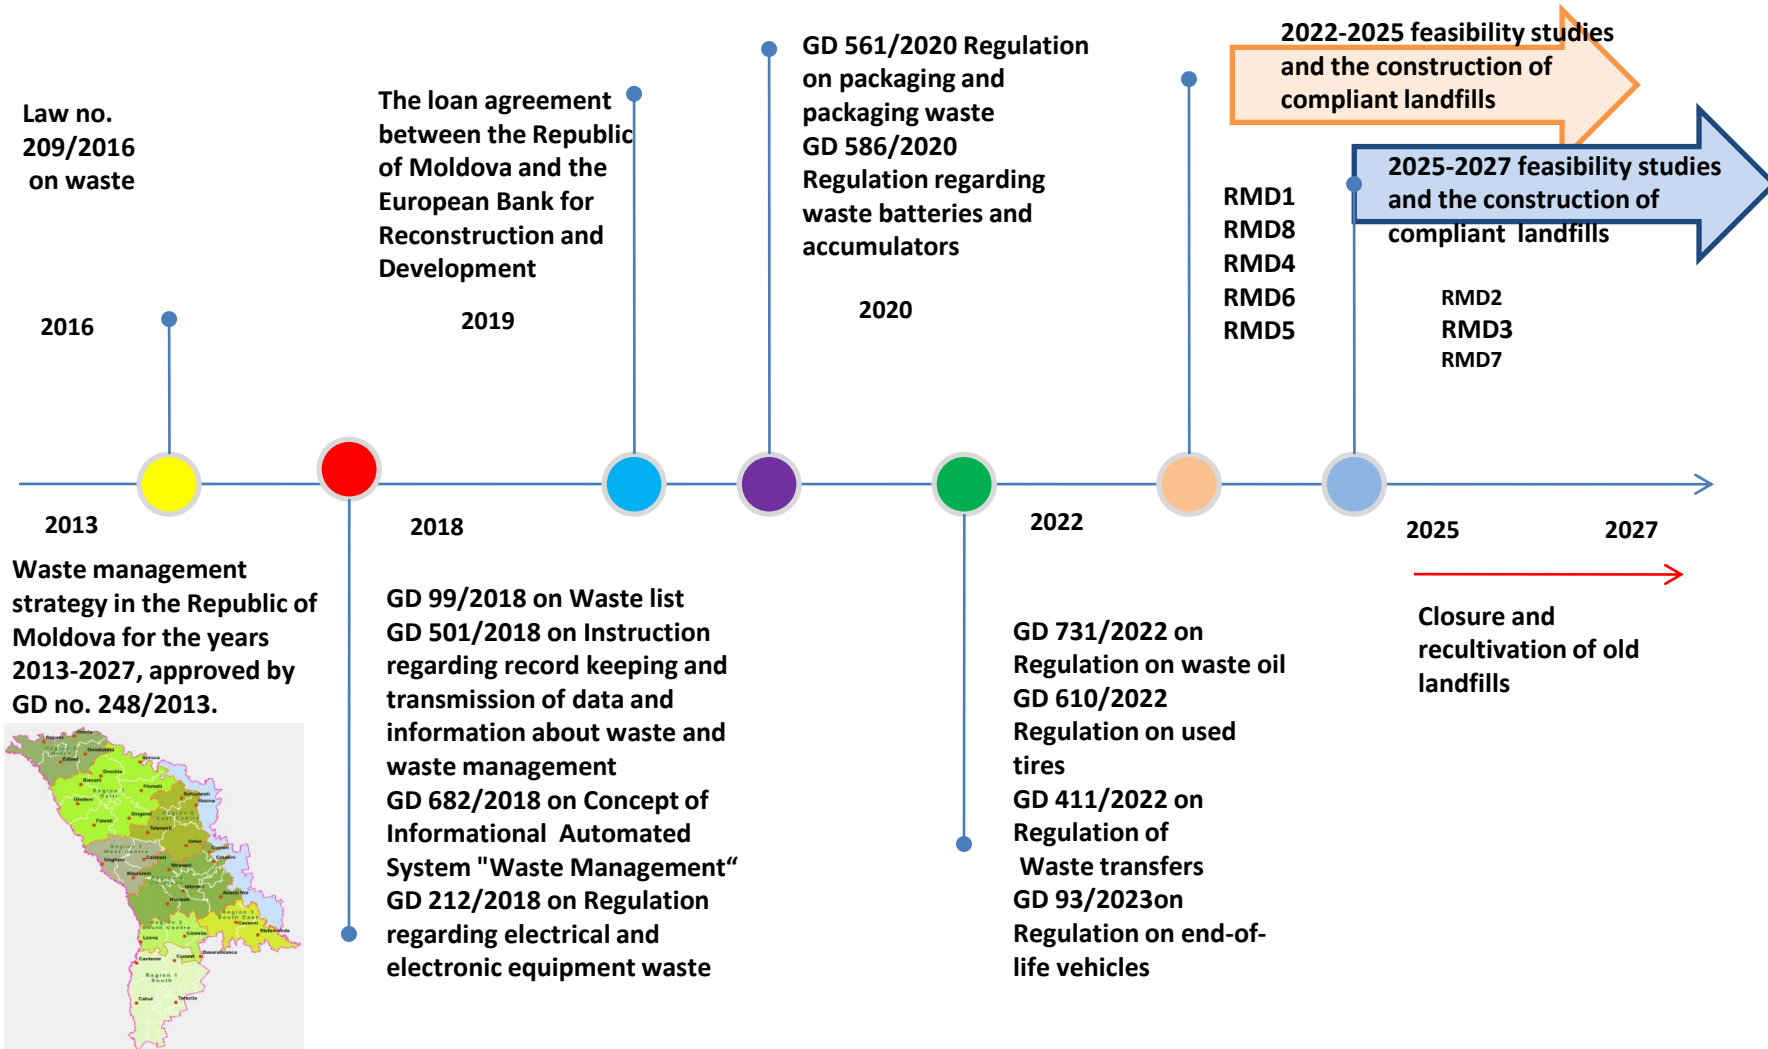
Law no. 209/2016 on waste

2016

The loan agreement between the Republic of Moldova and the European Bank for Reconstruction and Development

2019

GD 561/2020 Regulation on packaging and packaging waste
GD 586/2020 Regulation regarding waste batteries and accumulators

2020

2022-2025 feasibility studies and the construction of compliant landfills

2025-2027 feasibility studies and the construction of compliant landfills

RMD1
RMD8
RMD4
RMD6
RMD5

RMD2
RMD3
RMD7

2013

Waste management strategy in the Republic of Moldova for the years 2013-2027, approved by GD no. 248/2013.

2018

GD 99/2018 on Waste list
GD 501/2018 on Instruction regarding record keeping and transmission of data and information about waste and waste management
GD 682/2018 on Concept of Informational Automated System "Waste Management“
GD 212/2018 on Regulation regarding electrical and electronic equipment waste

2022

GD 731/2022 on Regulation on waste oil
GD 610/2022 Regulation on used tires
GD 411/2022 on Regulation of Waste transfers
GD 93/2023on Regulation on end-of-life vehicles

2025

2027

Closure and recultivation of old landfills